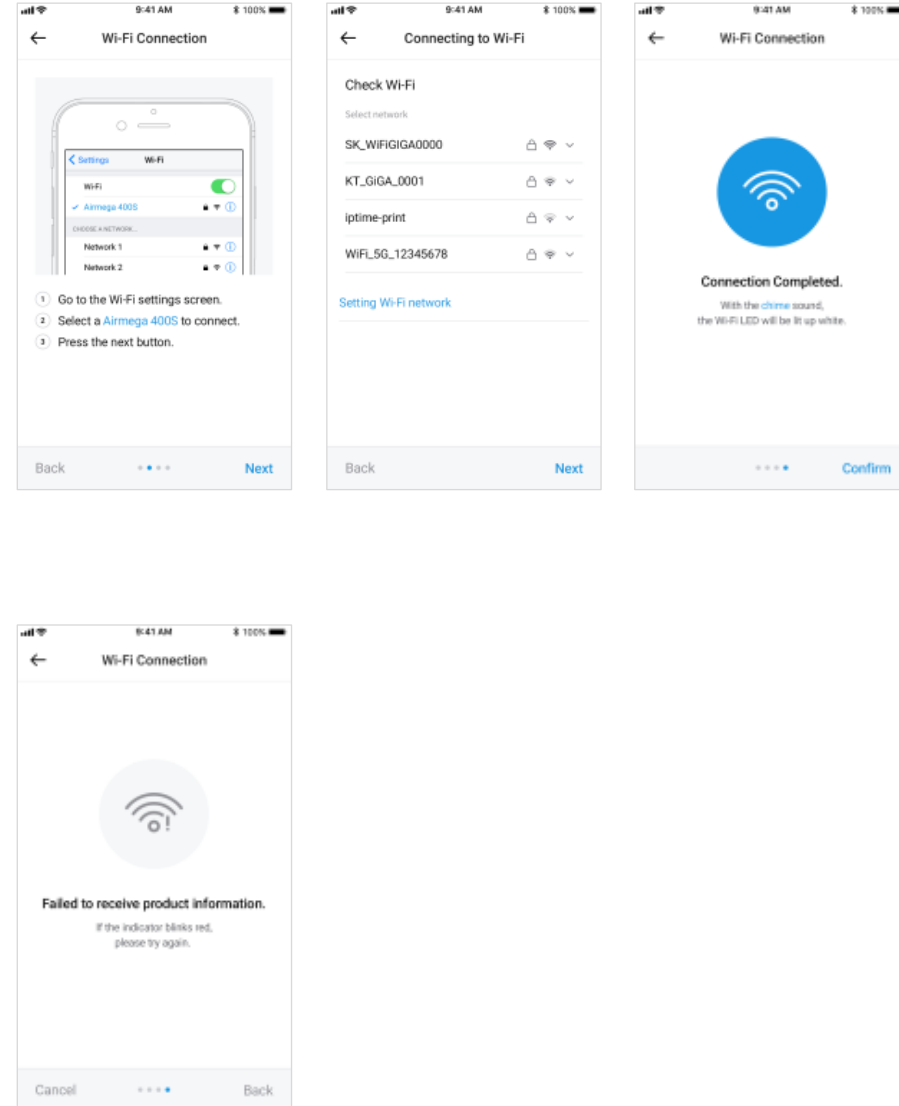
9:41 AM 100%

Wi-Fi Connection

Settings Wi-Fi

Wi-Fi

Airmega 400S

CHOOSE A NETWORK...

Network 1

Network 2

1 Go to the Wi-Fi settings screen.

2 Select a Airmega 400S to connect.

3 Press the next button.

Back Next

9:41 AM 100%

Connecting to Wi-Fi

Check Wi-Fi

Select network

SK_WiFiGIGA0000

KT_GiGA_0001

iptime-print

WiFi_5G_12345678

Setting Wi-Fi network

Back Next

9:41 AM 100%

Wi-Fi Connection

Connection Completed.

With the chime sound, the Wi-Fi LED will be lit up white.

Confirm

9:41 AM 100%

Wi-Fi Connection

Failed to receive product information.

If the indicator blinks red, please try again.

Cancel Back